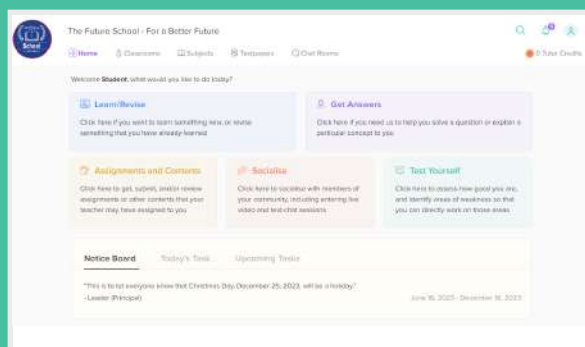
The Future School - For a Better Future

Home Classrooms Subjects Textpasses Chat Rooms

0 Tutor Credits

Welcome Student, what would you like to do today?

Learn/Revise

Click here if you want to learn something new, or revise something that you have already learned

Get Answers

Click here if you need us to help you solve a question or explain a particular concept to you

Assignments and Contents

Click here to get, submit, and/or review assignments or other contents that your teacher may have assigned to you

Socialise

Click here to socialise with members of your community, including entering live video and text chat sessions

Test Yourself

Click here to assess how good you are, and identify areas of weakness so that you can directly work on those areas

Notice Board Today's Task Upcoming Tasks

"This is to let everyone know that Christmas Day, December 25, 2023, will be a holiday."
- Leader (Principal)

June 16, 2023 - December 16, 2023